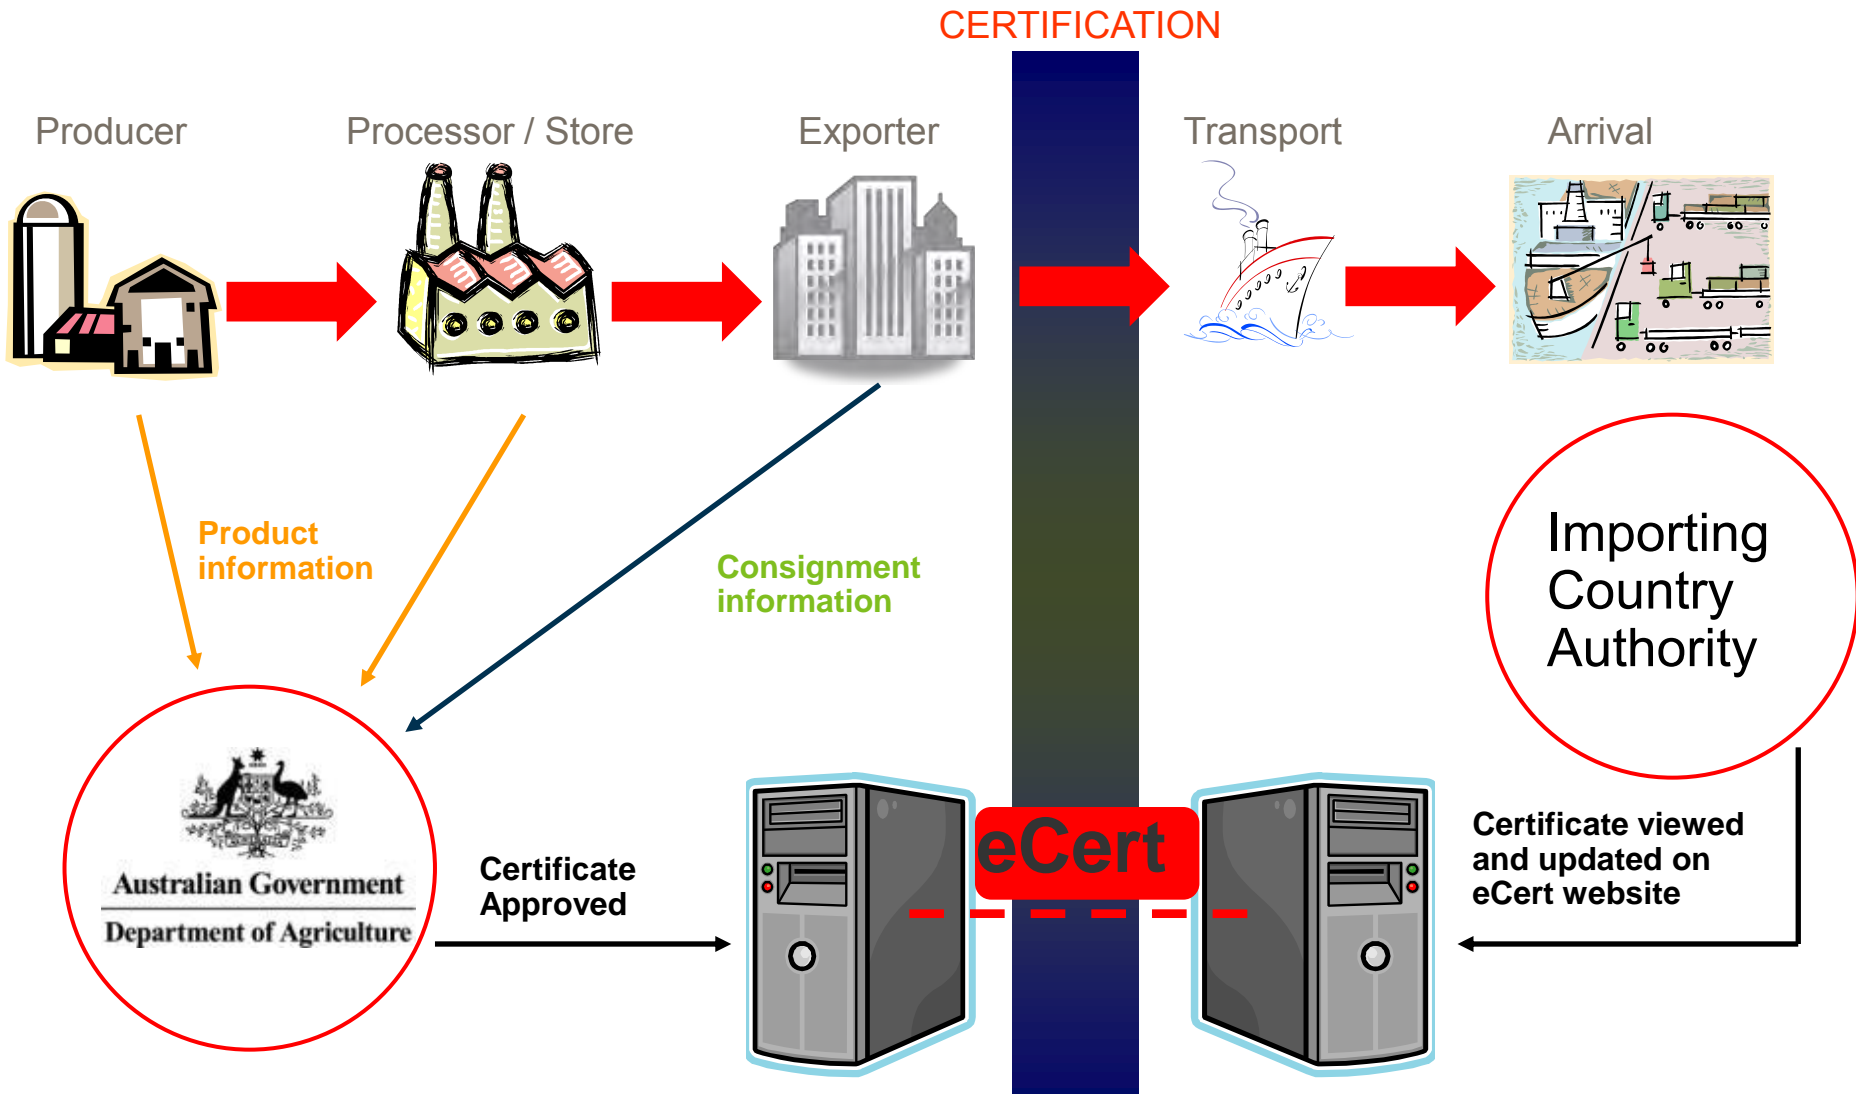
CERTIFICATION

Producer

Processor / Store

Exporter

Transport

Arrival

Product information

Consignment information

Importing Country Authority

Australian Government
Department of Agriculture

Certificate Approved

eCert

Certificate viewed and updated on eCert website